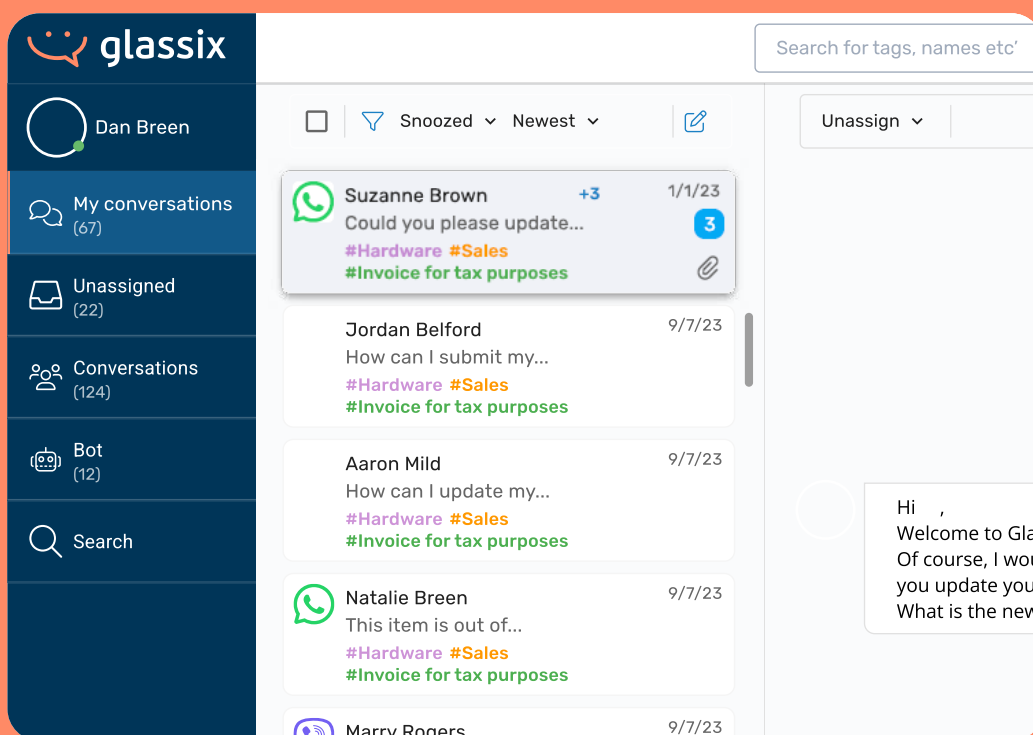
glassix

Search for tags, names etc'

Dan Breen

My conversations
(67)

Unassigned
(22)

Conversations
(124)

Bot
(12)

Search

Snoozed Newest

Unassign

Suzanne Brown +3 1/1/23
Could you please update...
3
#Hardware #Sales
#Invoice for tax purposes

Jordan Belford 9/7/23
How can I submit my...
#Hardware #Sales
#Invoice for tax purposes

Aaron Mild 9/7/23
How can I update my...
#Hardware #Sales
#Invoice for tax purposes

Natalie Breen 9/7/23
This item is out of...
#Hardware #Sales
#Invoice for tax purposes

Marry Rogers 9/7/23

Hi ,
Welcome to Gla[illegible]
Of course, I wou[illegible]
you update you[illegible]
What is the new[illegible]